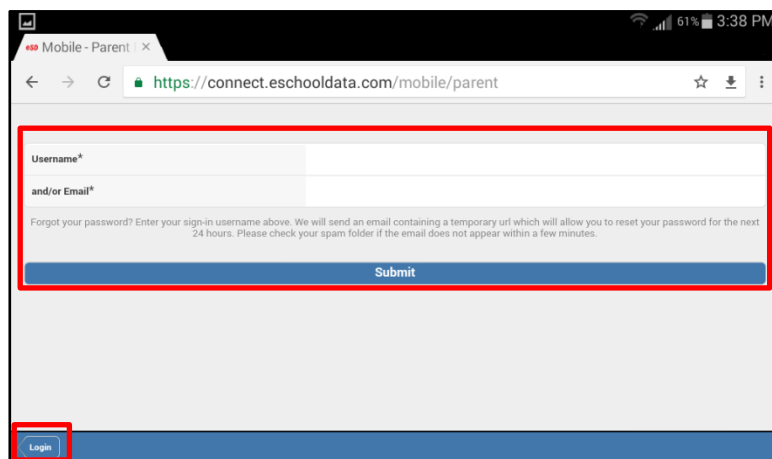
61% 3:38 PM

eSD Mobile - Parent ×

https://connect.eschooldata.com/mobile/parent

Username*

and/or Email*

Forgot your password? Enter your sign-in username above. We will send an email containing a temporary url which will allow you to reset your password for the next 24 hours. Please check your spam folder if the email does not appear within a few minutes.

Submit

Login